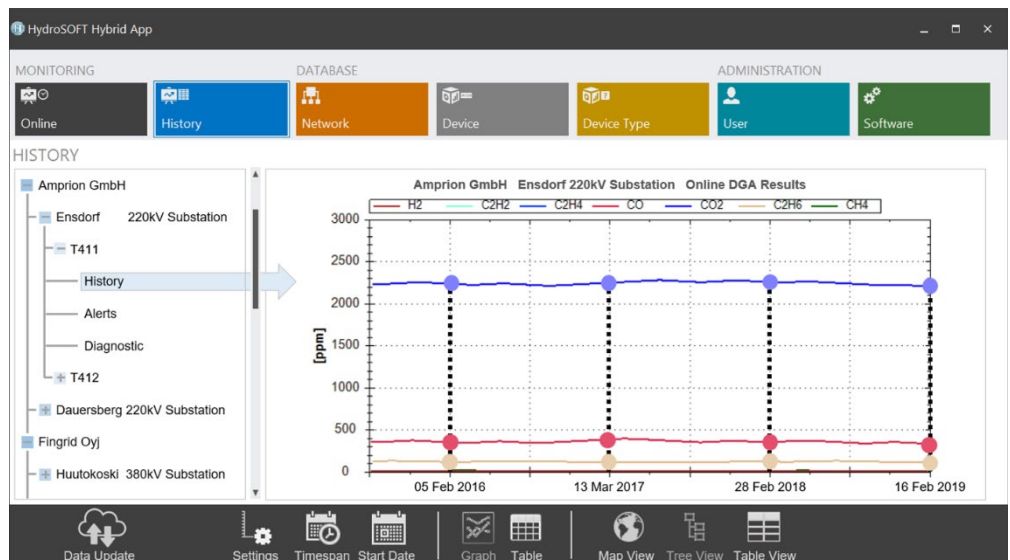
HydroSOFT Hybrid App

MONITORING
Online
History

DATABASE
Network
Device
Device Type

ADMINISTRATION
User
Software

HISTORY

Amprion GmbH
Ensdorf 220kV Substation
T411
History
Alerts
Diagnostic
T412
Dauersberg 220kV Substation
Fingrid Oyj
Huutokoski 380kV Substation

Amprion GmbH Ensdorf 220kV Substation Online DGA Results

H2 C2H2 C2H4 CO CO2 C2H6 CH4

[ppm]
3000
2500
2000
1500
1000
500
0

05 Feb 2016
13 Mar 2017
28 Feb 2018
16 Feb 2019

Data Update
Settings
Timespan
Start Date
Graph
Table
Map View
Tree View
Table View